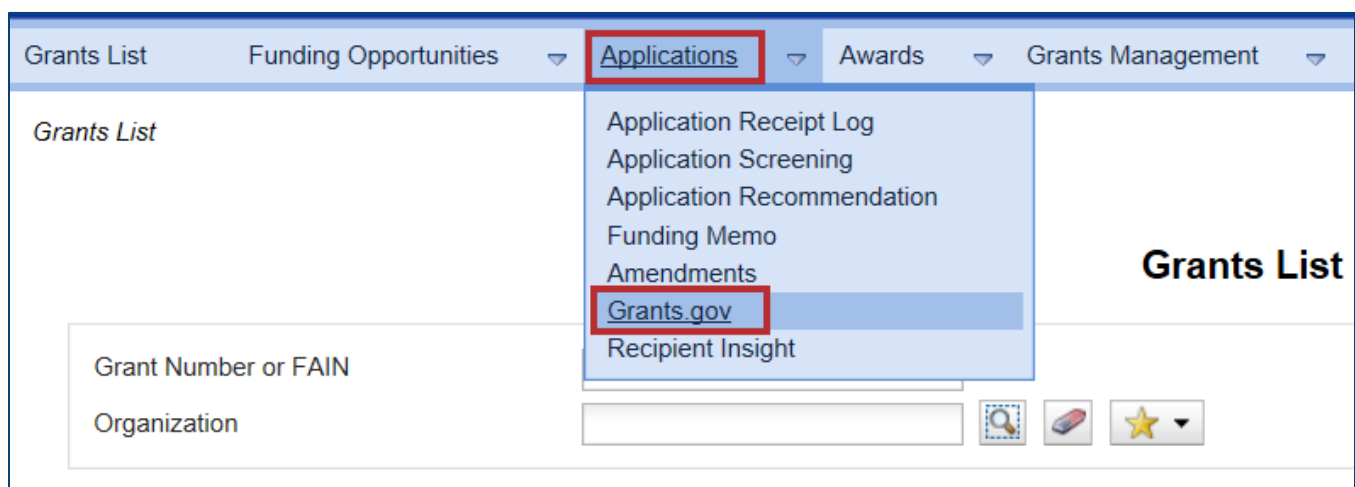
Grants List Funding Opportunities Applications Awards Grants Management

Grants List

Application Receipt Log
Application Screening
Application Recommendation
Funding Memo
Amendments
Grants.gov
Recipient Insight

Grants List

Grant Number or FAIN
Organization